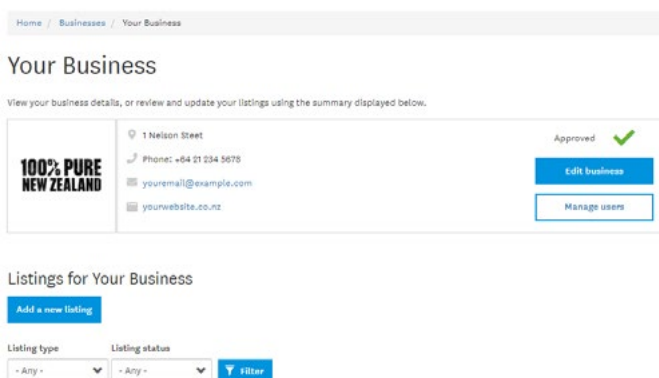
Home / Businesses / Your Business

Your Business

View your business details, or review and update your listings using the summary displayed below.

100% PURE NEW ZEALAND

1 Nelson Steet

Phone: +64 21 234 5678

youremail@example.com

yourwebsite.co.nz

Approved

Edit business

Manage users

Listings for Your Business

Add a new listing

Listing type

- Any -

Listing status

- Any -

Filter